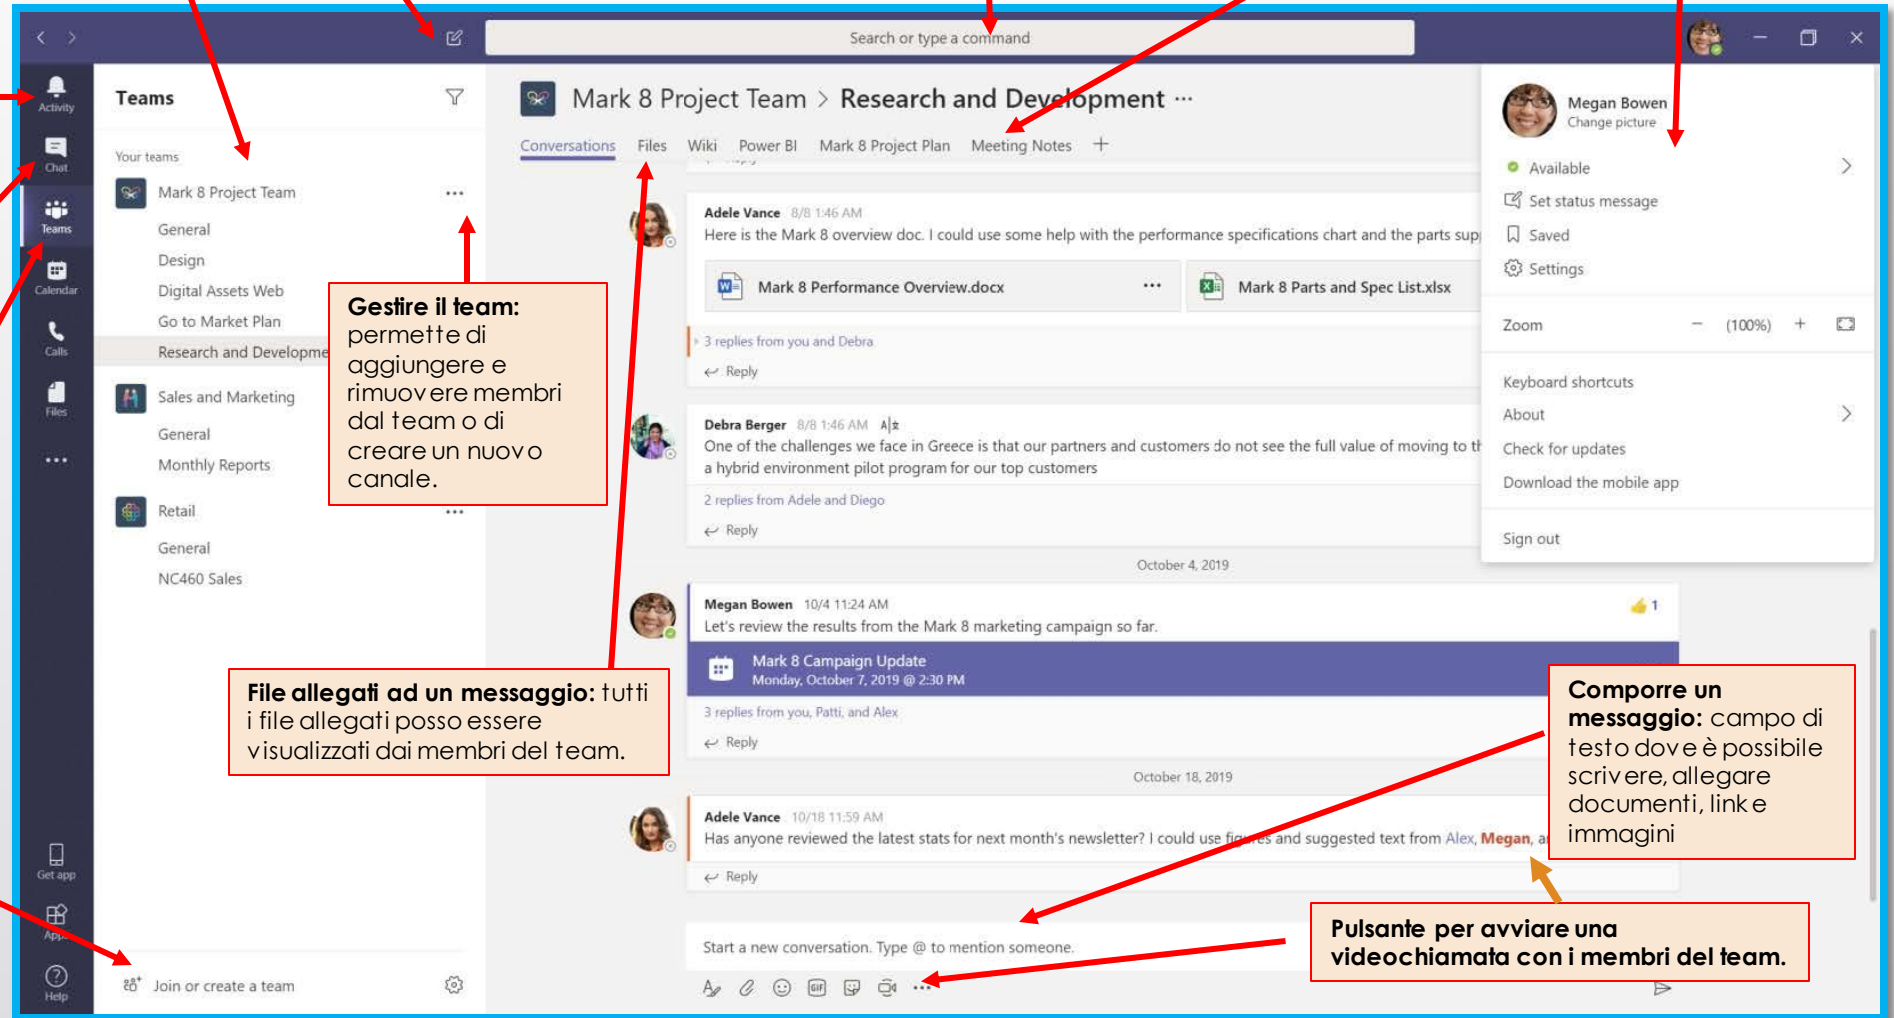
Search or type a command

Activity
Chat
Teams
Calendar
Calls
Files
...
Get app
Apps
Help

Teams

Your teams

Mark 8 Project Team
General
Design
Digital Assets Web
Go to Market Plan
Research and Developme

Sales and Marketing
General
Monthly Reports

Retail
General
NC460 Sales

Join or create a team

Gestire il team: permette di aggiungere e rimuovere membri dal team o di creare un nuovo canale.

Mark 8 Project Team > Research and Development ···

Conversations Files Wiki Power BI Mark 8 Project Plan Meeting Notes +

Adele Vance 8/8 1:46 AM
Here is the Mark 8 overview doc. I could use some help with the performance specifications chart and the parts sup

Mark 8 Performance Overview.docx ···
Mark 8 Parts and Spec List.xlsx

3 replies from you and Debra
Reply

Debra Berger 8/8 1:46 AM
One of the challenges we face in Greece is that our partners and customers do not see the full value of moving to th a hybrid environment pilot program for our top customers
2 replies from Adele and Diego
Reply

October 4, 2019

Megan Bowen 10/4 11:24 AM
Let's review the results from the Mark 8 marketing campaign so far.
1
Mark 8 Campaign Update
Monday, October 7, 2019 @ 2:30 PM
3 replies from you, Patti, and Alex
Reply

October 18, 2019

Adele Vance 10/18 11:59 AM
Has anyone reviewed the latest stats for next month's newsletter? I could use figures and suggested text from Alex, Megan, an
Reply

Start a new conversation. Type @ to mention someone.

File allegati ad un messaggio: tutti i file allegati posso essere visualizzati dai membri del team.

Comporre un messaggio: campo di testo dove è possibile scrivere, allegare documenti, linke immagini

Pulsante per avviare una videochiamata con i membri del team.

Megan Bowen
Change picture
Available
Set status message
Saved
Settings
Zoom − (100%) +
Keyboard shortcuts
About
Check for updates
Download the mobile app
Sign out